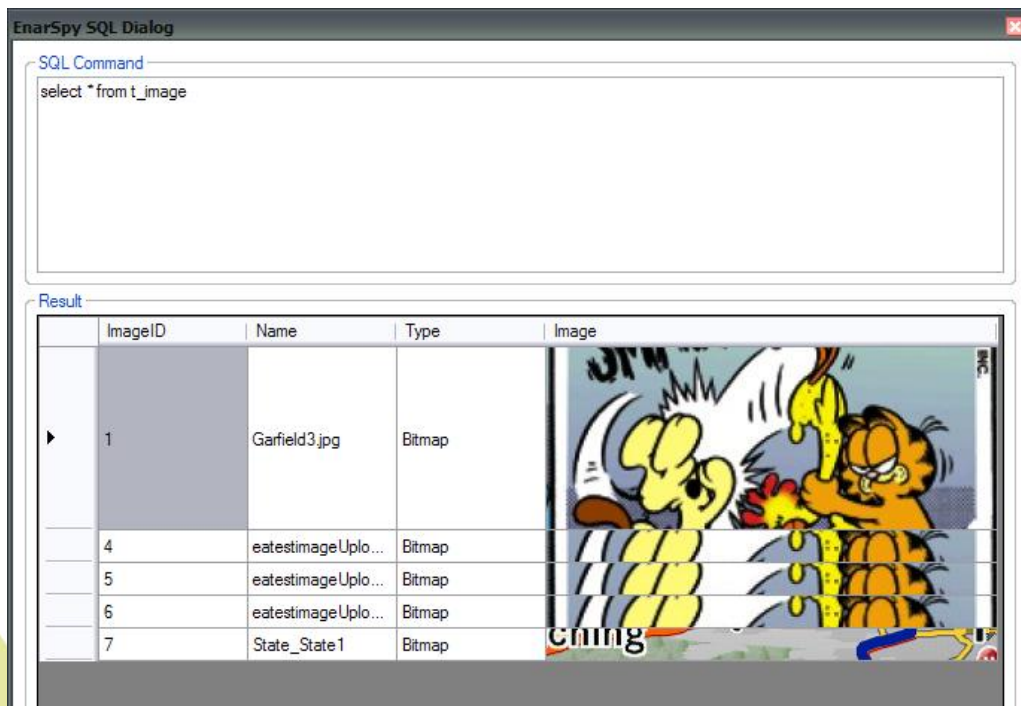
EnarSpy SQL Dialog

SQL Command

select * from t_image

Result

| | ImageID | Name | Type | Image |
|---|---|---|---|---|
| ▶ | 1 | Garfield3.jpg | Bitmap | |
| | 4 | eatestimageUplo... | Bitmap | |
| | 5 | eatestimageUplo... | Bitmap | |
| | 6 | eatestimageUplo... | Bitmap | |
| | 7 | State_State1 | Bitmap | |